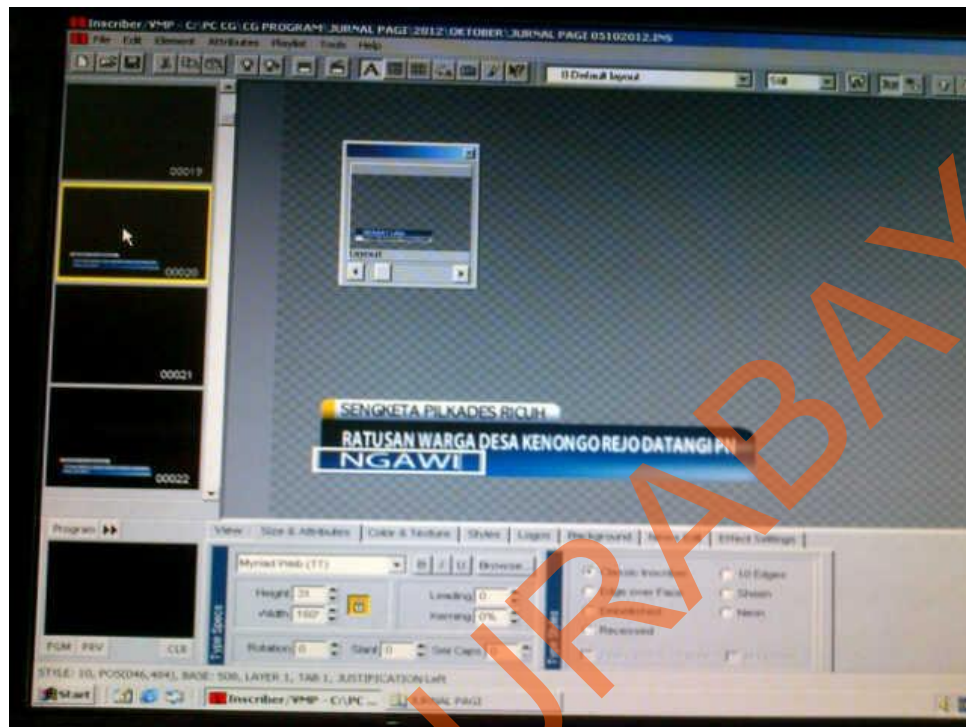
Inscriber/VMP - C:\PC CG\CG PROGRAM\JURNAL PAGI 2012\OKTOBER\JURNAL PAGI 05102012.INS

File Edit Element Attributes Playlist Tools Help

0 Default layout

00019

00020

00021

00022

Layout

SENGKETA PILKADES RICUH

RATUSAN WARGA DESA KENONGO REJO DATANGI PN

NGAWI

Program

PGM PRV CCR

View | Size & Attributes | Color & Texture | Styles | Logos | Background | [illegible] | Effect Settings

Myriad Pro (TT)

B I U Browse...

Height 31

Width 100%

Leading 0

Kerning 0%

Rotation 0

Slant 0

Sml Caps 0

Type Specs

Classic Inscriber

Edge over Face

Embossed

Recessed

3D Edges

Sheen

Neon

STYLE: 10, POS(046,404), BASE: 506, LAYER 1, TAB 1, JUSTIFICATION Left

Start

Inscriber/VMP - C:\PC ...

JURNAL PAGI

SURABAYA